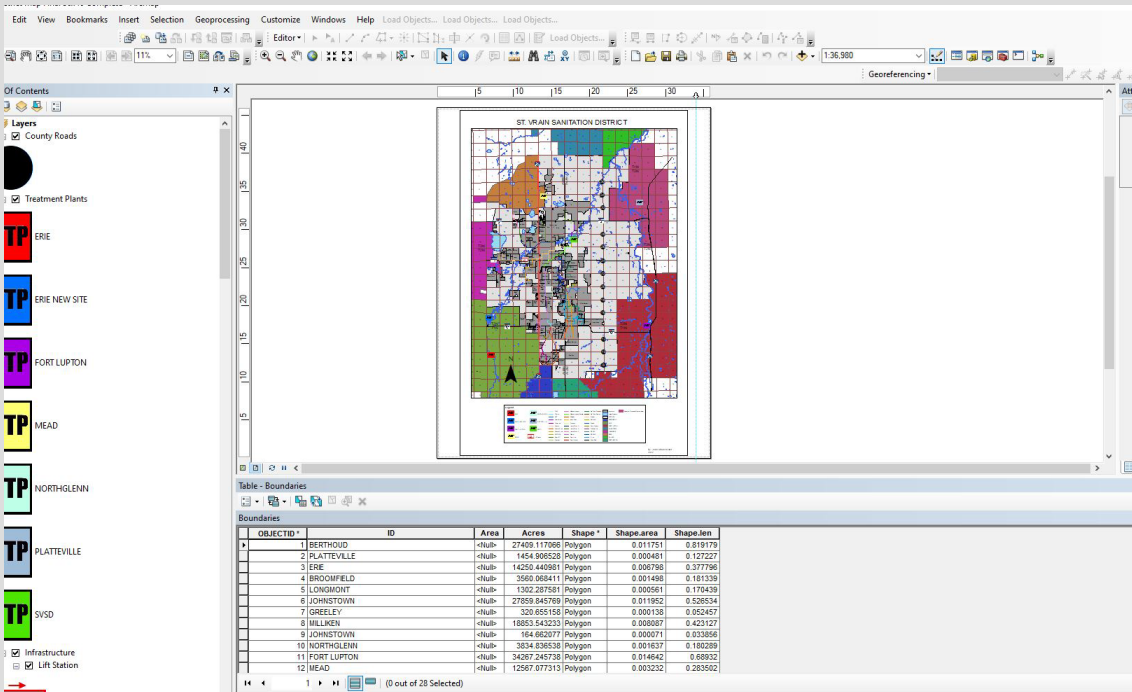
Edit View Bookmarks Insert Selection Geoprocessing Customize Windows Help Load Objects... Load Objects... Load Objects...

Editor▾ Load Objects...

11% 1:36,980

Georeferencing▾

Of Contents

Layers
County Roads

Treatment Plants

TP ERIE

TP ERIE NEW SITE

TP FORT LUPTON

TP MEAD

TP NORTHGLENN

TP PLATTEVILLE

TP SVSD

Infrastructure
Lift Station

5 10 15 20 25 30

40 35 30 25 20 15 10 5

ST. VRAIN SANITATION DISTRICT

Table - Boundaries

Boundaries

| OBJECTID * | ID | Area | Acres | Shape * | Shape.area | Shape.len |
|---|---|---|---|---|---|---|
| 1 | BERTHOUD | <Null> | 27409.117066 | Polygon | 0.011751 | 0.819179 |
| 2 | PLATTEVILLE | <Null> | 1454.906528 | Polygon | 0.000481 | 0.127227 |
| 3 | ERIE | <Null> | 14250.440981 | Polygon | 0.006798 | 0.377796 |
| 4 | BROOMFIELD | <Null> | 3560.068411 | Polygon | 0.001498 | 0.181339 |
| 5 | LONGMONT | <Null> | 1302.287581 | Polygon | 0.000561 | 0.170439 |
| 6 | JOHNSTOWN | <Null> | 27859.845769 | Polygon | 0.011952 | 0.526534 |
| 7 | GREELEY | <Null> | 320.655158 | Polygon | 0.000138 | 0.052457 |
| 8 | MILLIKEN | <Null> | 18853.543233 | Polygon | 0.008087 | 0.423127 |
| 9 | JOHNSTOWN | <Null> | 164.662077 | Polygon | 0.000071 | 0.033856 |
| 10 | NORTHGLENN | <Null> | 3834.836538 | Polygon | 0.001637 | 0.180289 |
| 11 | FORT LUPTON | <Null> | 34267.245738 | Polygon | 0.014642 | 0.68932 |
| 12 | MEAD | <Null> | 12567.077313 | Polygon | 0.003232 | 0.283502 |

1 (0 out of 28 Selected)